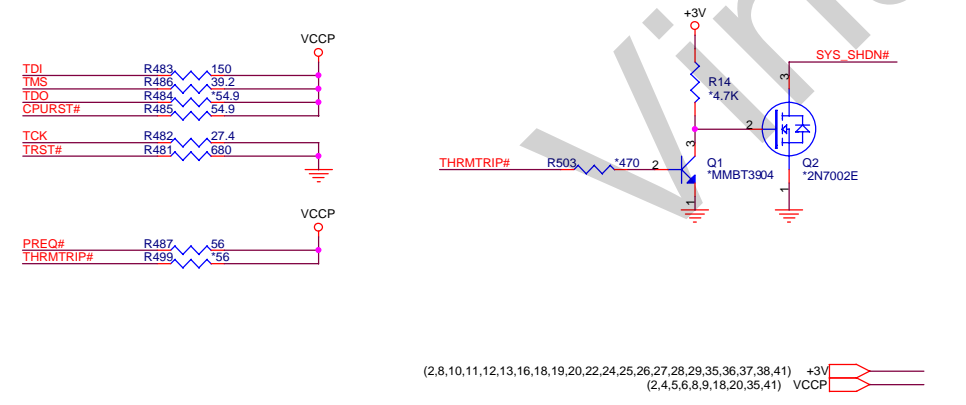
VCCP

TDI R483 150
TMS R486 39.2
TDO R484 *54.9
CPURST# R485 54.9

TCK R482 27.4
TRST# R481 680

VCCP

PREQ# R487 56
THRMTRIP# R499 *56

+3V

R14
*4.7K

SYS_SHDN#

3

2

3

THRMTRIP# R503 *470 2

Q1
*MMBT3904

1

Q2
*2N7002E

1

(2,8,10,11,12,13,16,18,19,20,22,24,25,26,27,28,29,35,36,37,38,41) +3V
(2,4,5,6,8,9,18,20,35,41) VCCP